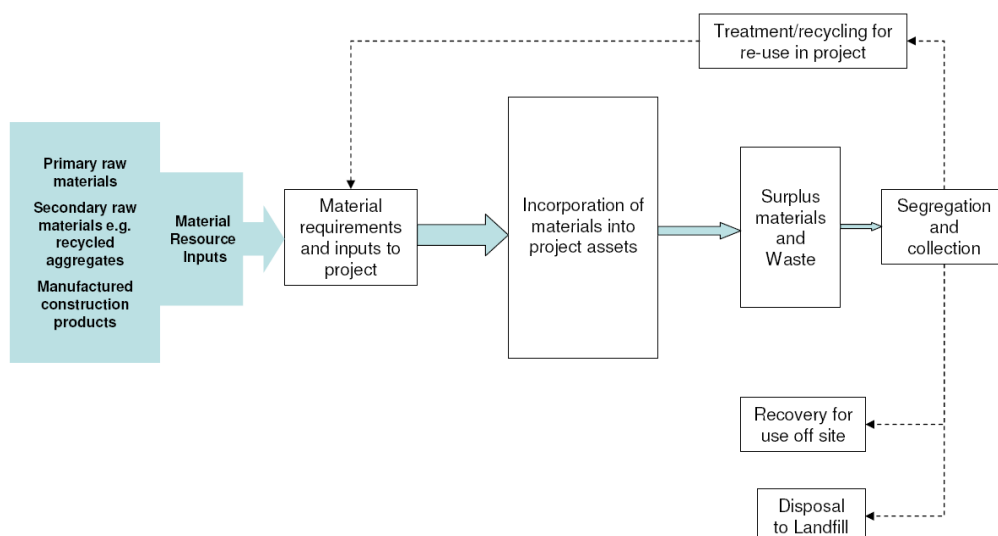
Treatment/recycling for re-use in project

Primary raw materials

Secondary raw materials e.g. recycled aggregates

Manufactured construction products

Material Resource Inputs

Material requirements and inputs to project

Incorporation of materials into project assets

Surplus materials and Waste

Segregation and collection

Recovery for use off site

Disposal to Landfill